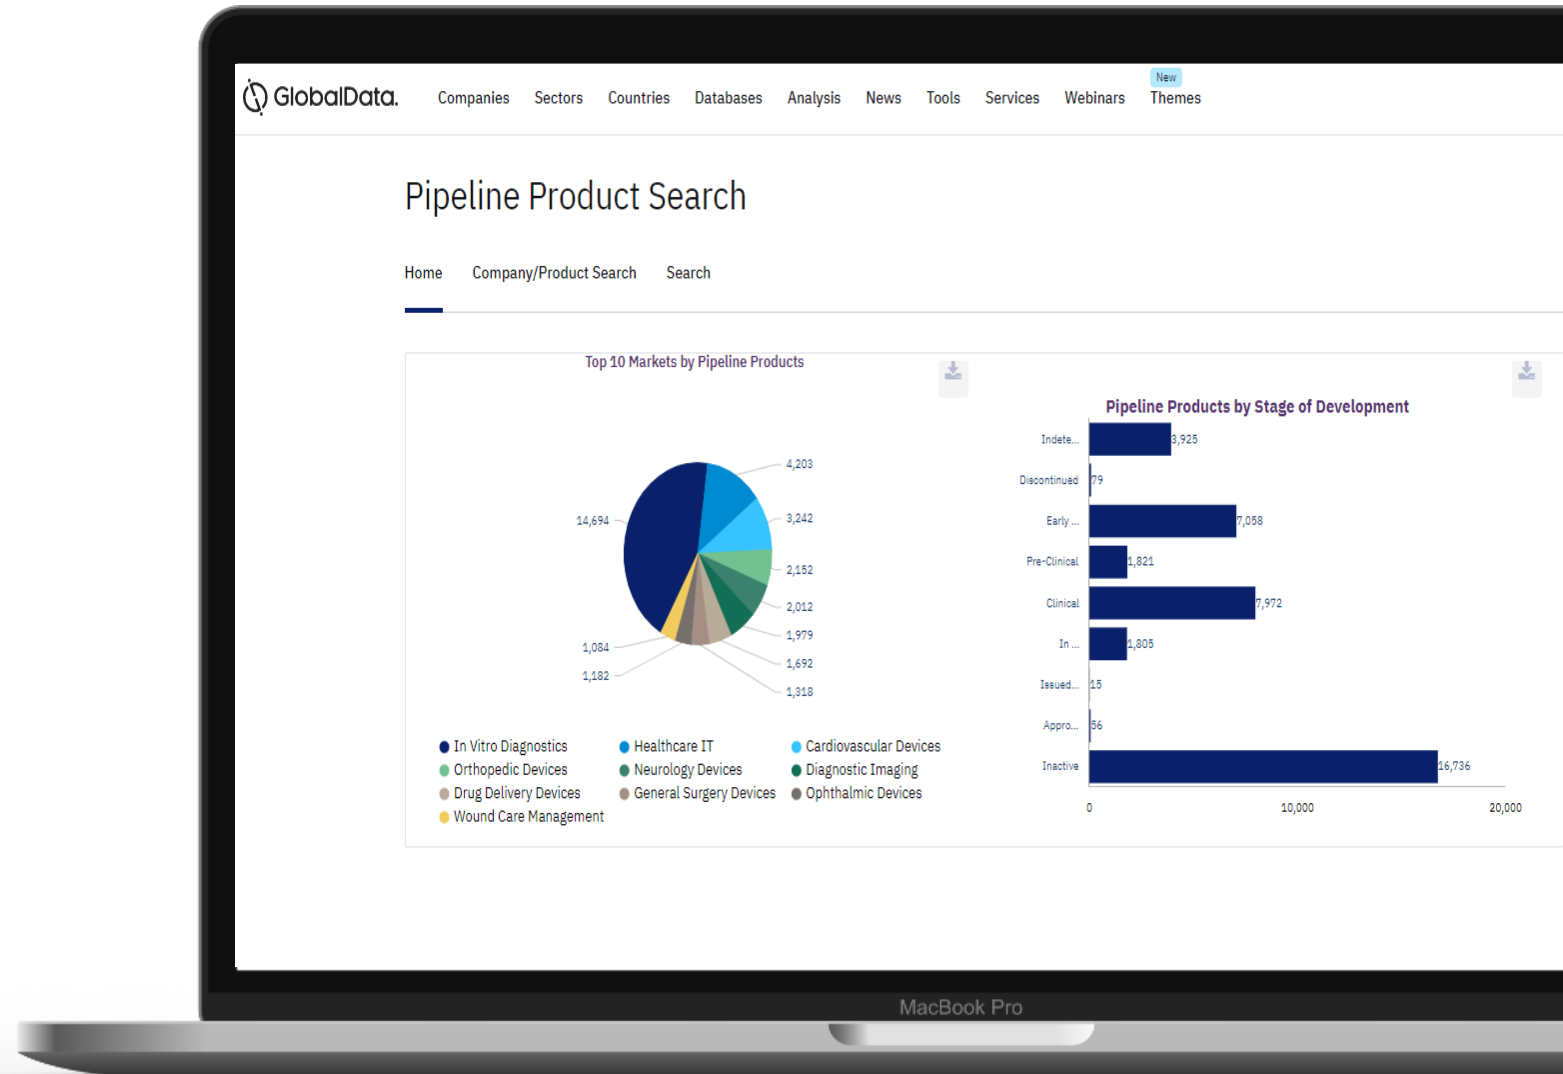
GlobalData.

Companies Sectors Countries Databases Analysis News Tools Services Webinars New Themes

Pipeline Product Search

Home Company/Product Search Search

Top 10 Markets by Pipeline Products

4,203
3,242
2,152
2,012
1,979
1,692
1,318
14,694
1,084
1,182

In Vitro Diagnostics
Healthcare IT
Cardiovascular Devices
Orthopedic Devices
Neurology Devices
Diagnostic Imaging
Drug Delivery Devices
General Surgery Devices
Ophthalmic Devices
Wound Care Management

Pipeline Products by Stage of Development

| Stage | Value |
|---|---|
| Indete... | 3,925 |
| Discontinued | 79 |
| Early ... | 7,058 |
| Pre-Clinical | 1,821 |
| Clinical | 7,972 |
| In ... | 1,805 |
| Issued... | 15 |
| Appro... | 56 |
| Inactive | 16,736 |

0 10,000 20,000

MacBook Pro